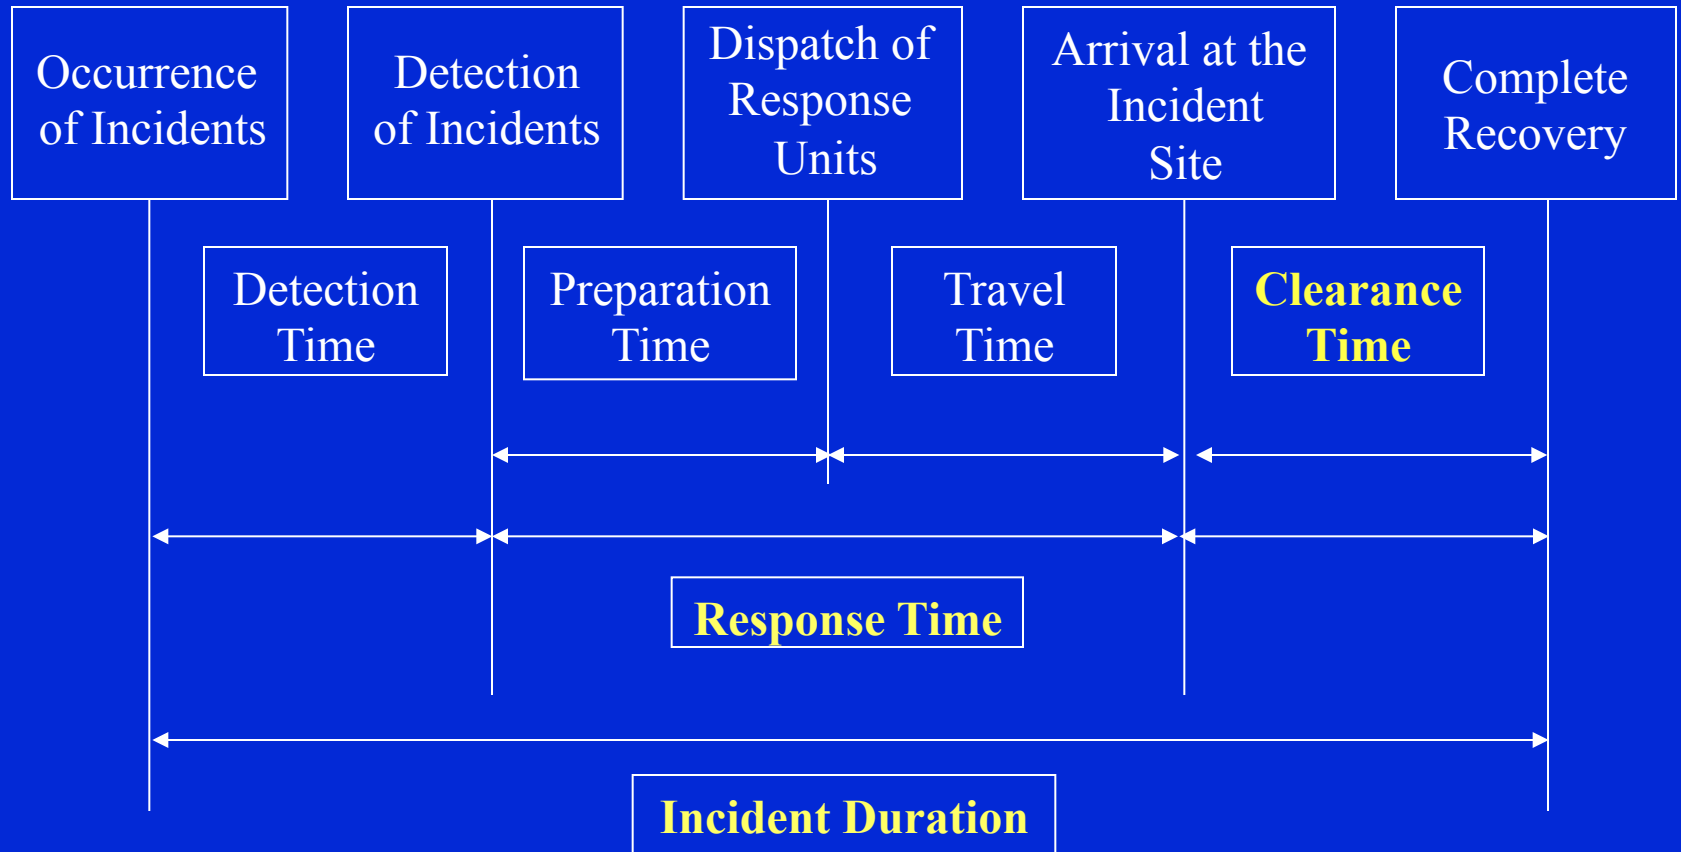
Occurrence of Incidents

Detection of Incidents

Dispatch of Response Units

Arrival at the Incident Site

Complete Recovery

Detection Time

Preparation Time

Travel Time

Clearance Time

Response Time

Incident Duration